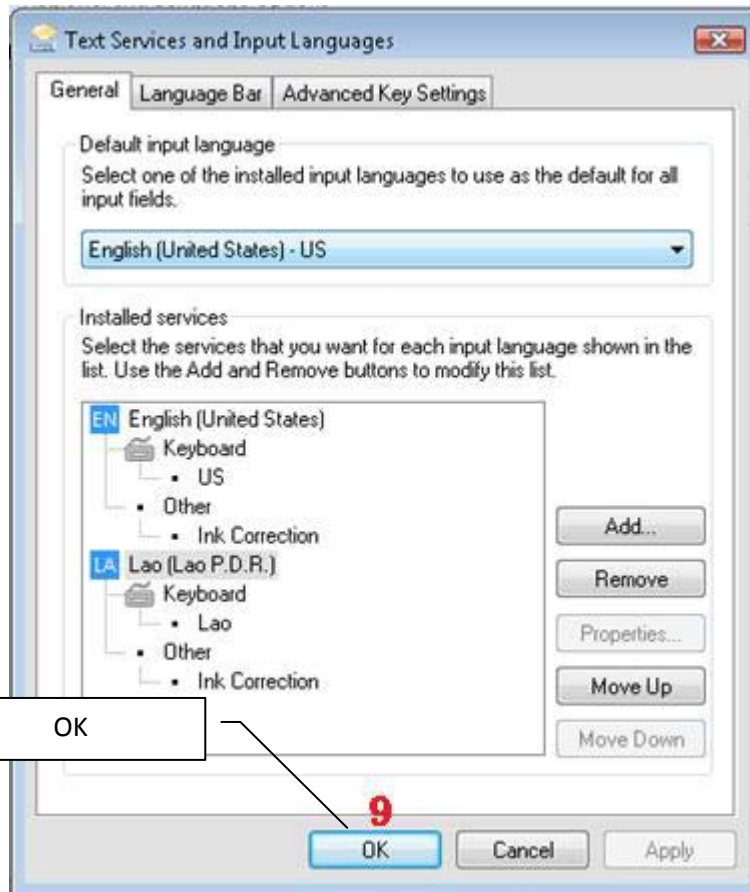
Text Services and Input Languages

General | Language Bar | Advanced Key Settings

Default input language

Select one of the installed input languages to use as the default for all input fields.

English (United States) - US

Installed services

Select the services that you want for each input language shown in the list. Use the Add and Remove buttons to modify this list.

EN English (United States)
Keyboard
• US
• Other
• Ink Correction
LA Lao (Lao P.D.R.)
Keyboard
• Lao
• Other
• Ink Correction

Add...
Remove
Properties...
Move Up
Move Down

OK

9

OK
Cancel
Apply